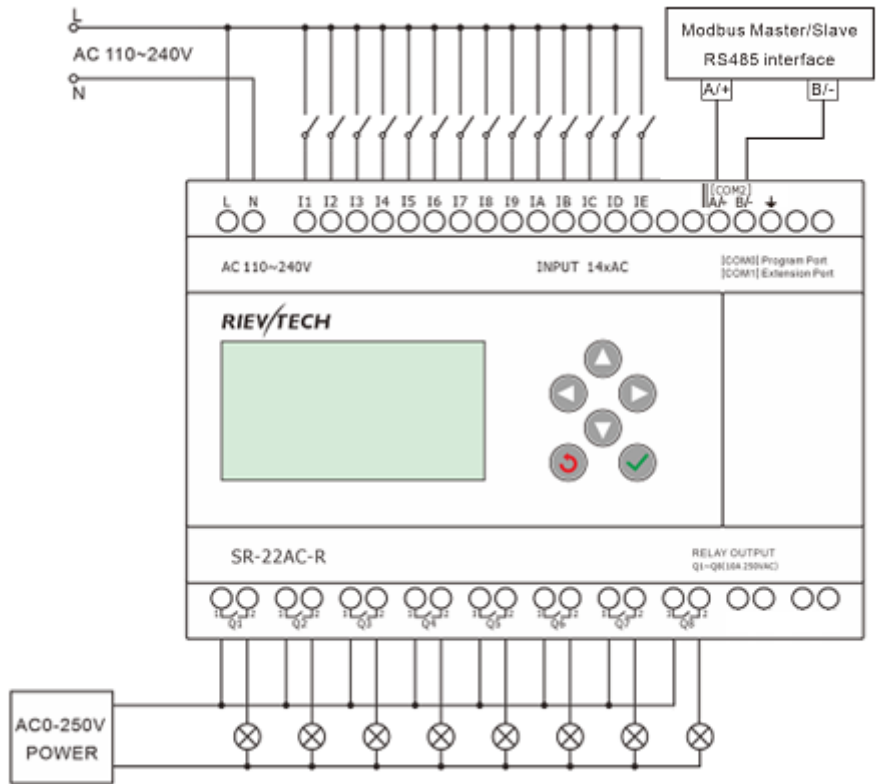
L
AC 110~240V
N

Modbus Master/Slave
RS485 interface
A/+
B/-

L N I1 I2 I3 I4 I5 I6 I7 I8 I9 IA IB IC ID IE
[COM2]
A/+ B/-

AC 110~240V
INPUT 14xAC
[COM0] Program Port
[COM1] Extension Port

RIEVTECH

SR-22AC-R
RELAY OUTPUT
Q1~Q8(10A 250VAC)

Q1 Q2 Q3 Q4 Q5 Q6 Q7 Q8

AC0-250V
POWER